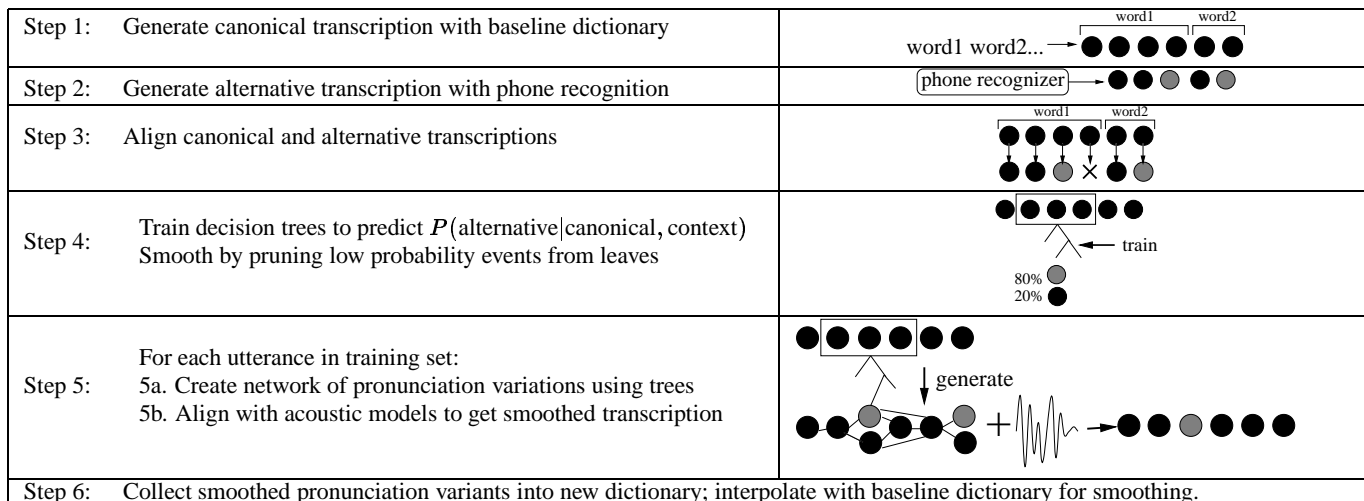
| | |
|---|---|
| Step 1: Generate canonical transcription with baseline dictionary | word1 word2 word1 word2... |
| Step 2: Generate alternative transcription with phone recognition | phone recognizer |
| Step 3: Align canonical and alternative transcriptions | word1 word2 × |
| Step 4: Train decision trees to predict $P(\text{alternative}|\text{canonical, context})$ Smooth by pruning low probability events from leaves | train 80% 20% |
| Step 5: For each utterance in training set: 5a. Create network of pronunciation variations using trees 5b. Align with acoustic models to get smoothed transcription | generate + |

Step 6: Collect smoothed pronunciation variants into new dictionary; interpolate with baseline dictionary for smoothing.